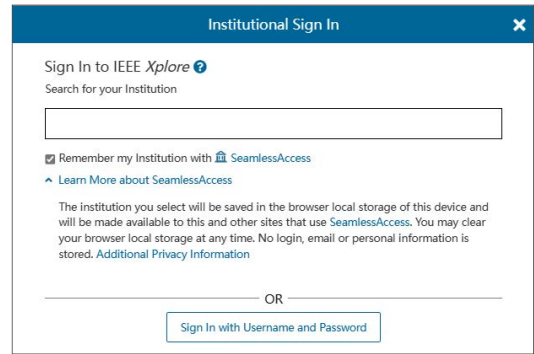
Institutional Sign In

×

Sign In to IEEE *Xplore* ?

Search for your Institution

Remember my Institution with SeamlessAccess

Learn More about SeamlessAccess

The institution you select will be saved in the browser local storage of this device and will be made available to this and other sites that use SeamlessAccess. You may clear your browser local storage at any time. No login, email or personal information is stored. Additional Privacy Information

OR

Sign In with Username and Password